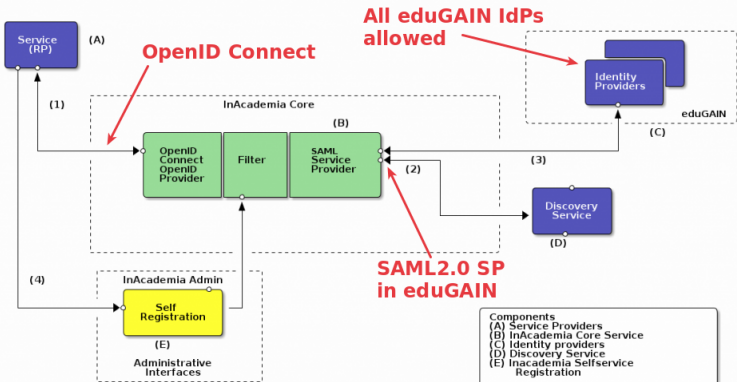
Service (RP)

(A)

OpenID Connect

All eduGAIN IdPs allowed

Identity Providers

eduGAIN

(C)

(1)

InAcademia Core

(B)

OpenID Connect OpenID Provider

Filter

SAML Service Provider

(2)

(3)

Discovery Service

(D)

(4)

InAcademia Admin

Self Registration

(E)

Administrative Interfaces

SAML2.0 SP in eduGAIN

Components
(A) Service Providers
(B) InAcademia Core Service
(C) Identity providers
(D) Discovery Service
(E) Inacademia Selfservice Registration